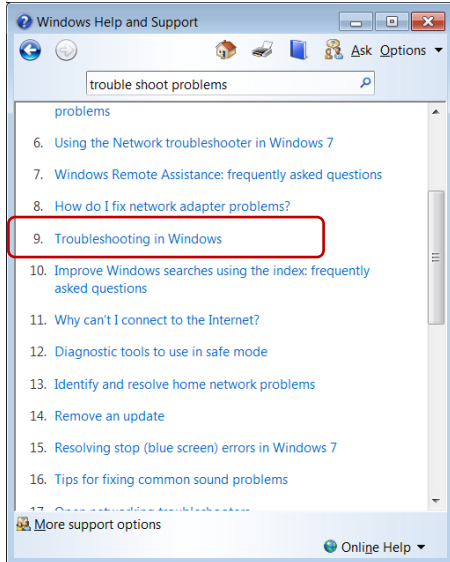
Windows Help and Support

Ask Options

trouble shoot problems

problems

6. Using the Network troubleshooter in Windows 7

7. Windows Remote Assistance: frequently asked questions

8. How do I fix network adapter problems?

9. Troubleshooting in Windows

10. Improve Windows searches using the index: frequently asked questions

11. Why can't I connect to the Internet?

12. Diagnostic tools to use in safe mode

13. Identify and resolve home network problems

14. Remove an update

15. Resolving stop (blue screen) errors in Windows 7

16. Tips for fixing common sound problems

17. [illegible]

More support options

Online Help